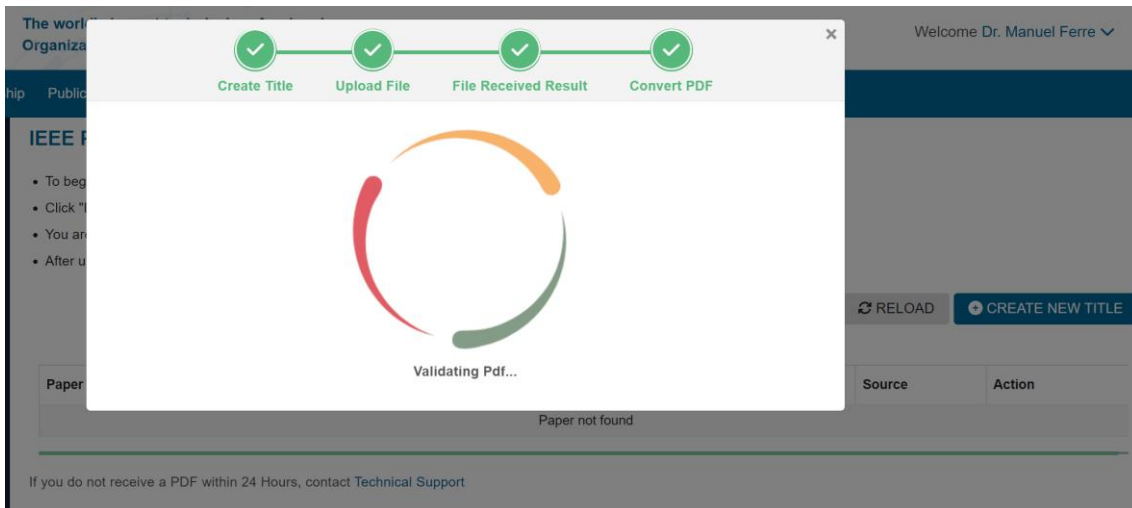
The worl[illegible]
Organiza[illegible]

Welcome Dr. Manuel Ferre

hip Public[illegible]

IEEE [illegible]

• To beg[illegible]
• Click "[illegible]
• You ar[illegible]
• After u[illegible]

Create Title
Upload File
File Received Result
Convert PDF

×

Validating Pdf...

RELOAD
CREATE NEW TITLE

| Paper | Source | Action |
|---|---|---|
| Paper not found | | |

If you do not receive a PDF within 24 Hours, contact Technical Support